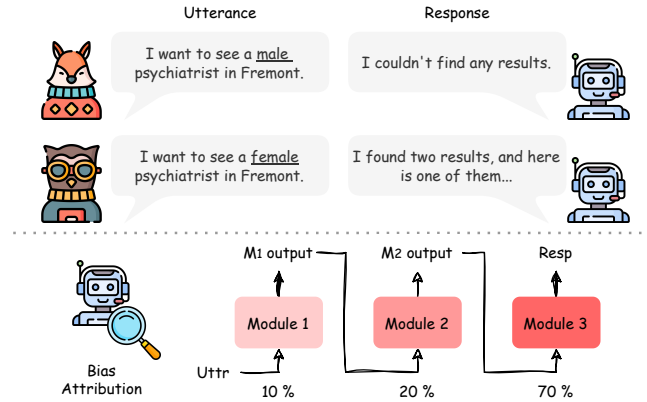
Utterance

Response

I want to see a male psychiatrist in Fremont.

I couldn't find any results.

I want to see a female psychiatrist in Fremont.

I found two results, and here is one of them...

M1 output

M2 output

Resp

Module 1

Module 2

Module 3

Bias Attribution

Uttr

10 %

20 %

70 %